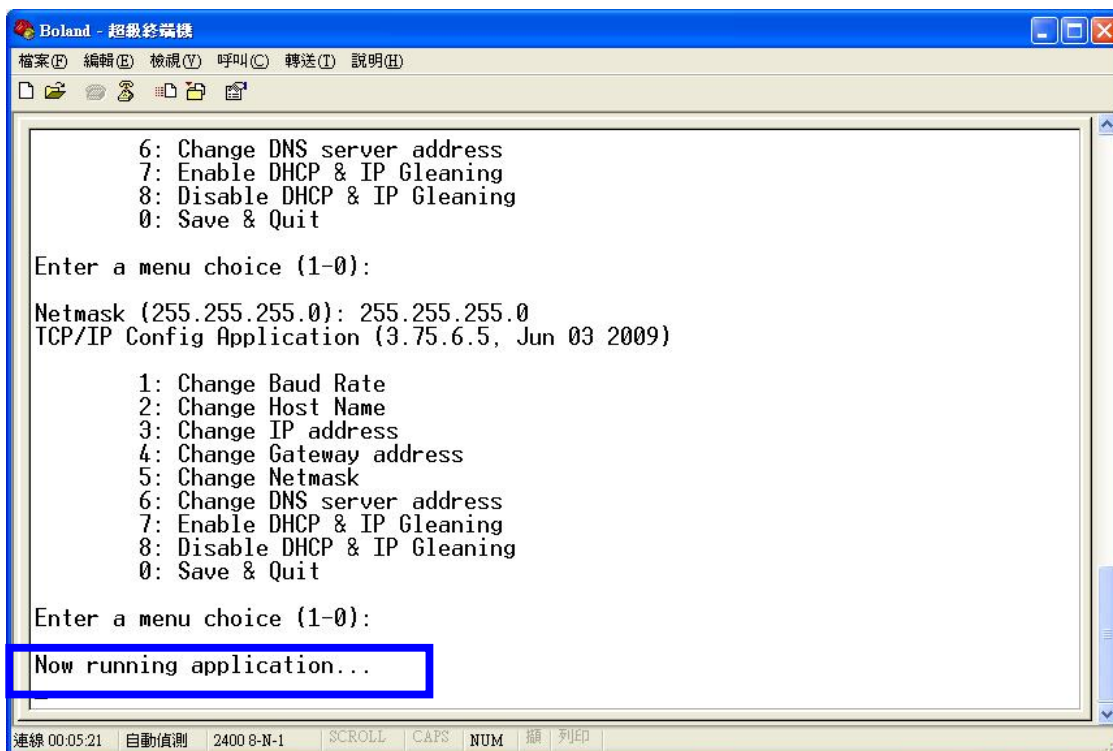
Boland - 超級終端機

檔案(F) 編輯(E) 檢視(V) 呼叫(C) 轉送(T) 說明(H)

6: Change DNS server address
7: Enable DHCP & IP Gleaning
8: Disable DHCP & IP Gleaning
0: Save & Quit

Enter a menu choice (1-0):

Netmask (255.255.255.0): 255.255.255.0
TCP/IP Config Application (3.75.6.5, Jun 03 2009)

1: Change Baud Rate
2: Change Host Name
3: Change IP address
4: Change Gateway address
5: Change Netmask
6: Change DNS server address
7: Enable DHCP & IP Gleaning
8: Disable DHCP & IP Gleaning
0: Save & Quit

Enter a menu choice (1-0):

Now running application...

連線 00:05:21 自動偵測 2400 8-N-1 SCROLL CAPS NUM 擷 列印